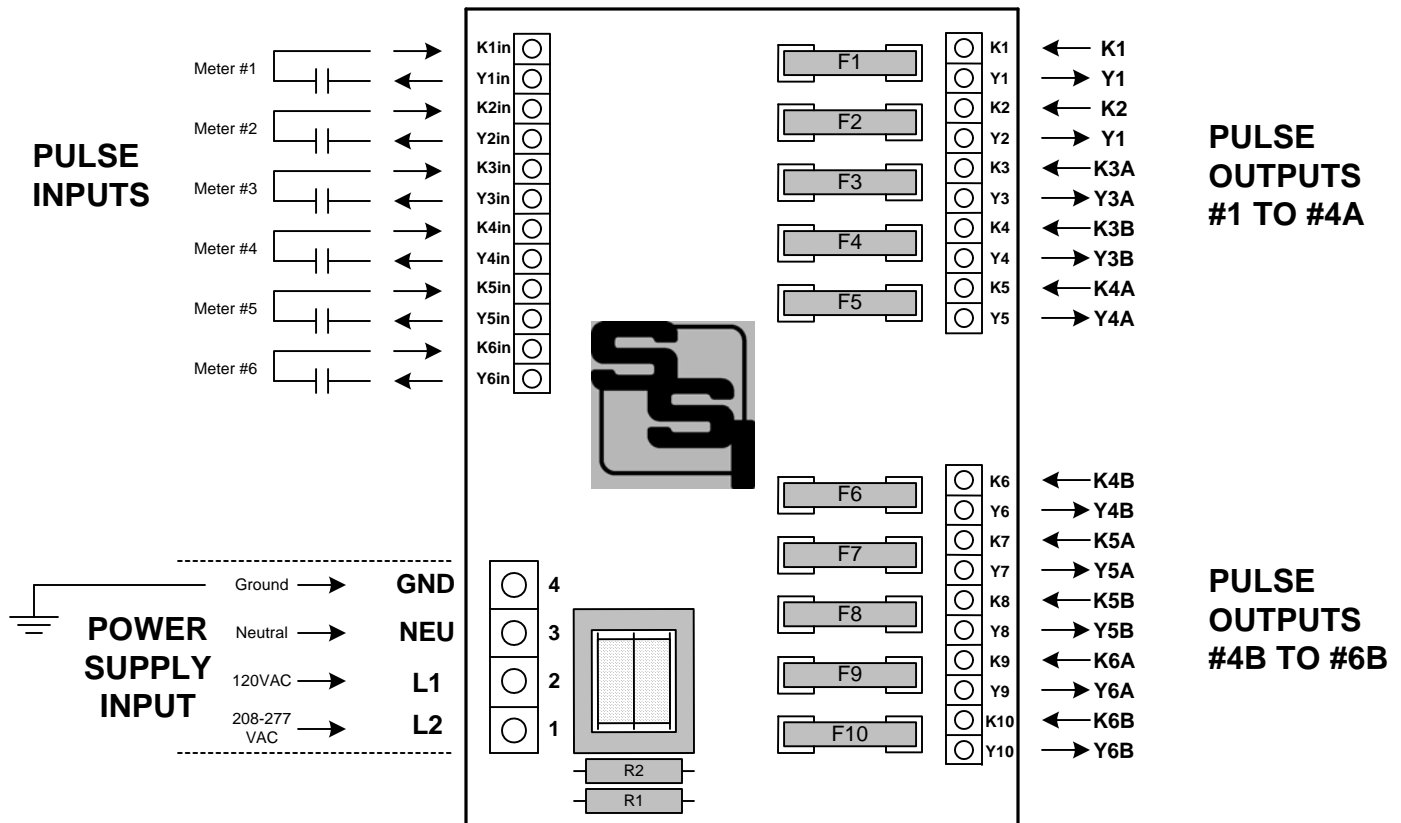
PULSE INPUTS

Meter #1
K1in
Y1in
Meter #2
K2in
Y2in
Meter #3
K3in
Y3in
Meter #4
K4in
Y4in
Meter #5
K5in
Y5in
Meter #6
K6in
Y6in

F1
F2
F3
F4
F5

K1 K1
Y1 Y1
K2 K2
Y2 Y1
K3 K3A
Y3 Y3A
K4 K3B
Y4 Y3B
K5 K4A
Y5 Y4A

PULSE OUTPUTS #1 TO #4A

F6
F7
F8
F9
F10

K6 K4B
Y6 Y4B
K7 K5A
Y7 Y5A
K8 K5B
Y8 Y5B
K9 K6A
Y9 Y6A
K10 K6B
Y10 Y6B

PULSE OUTPUTS #4B TO #6B

POWER SUPPLY INPUT

Ground GND
Neutral NEU
120VAC L1
208-277 VAC L2

4
3
2
1

R2
R1